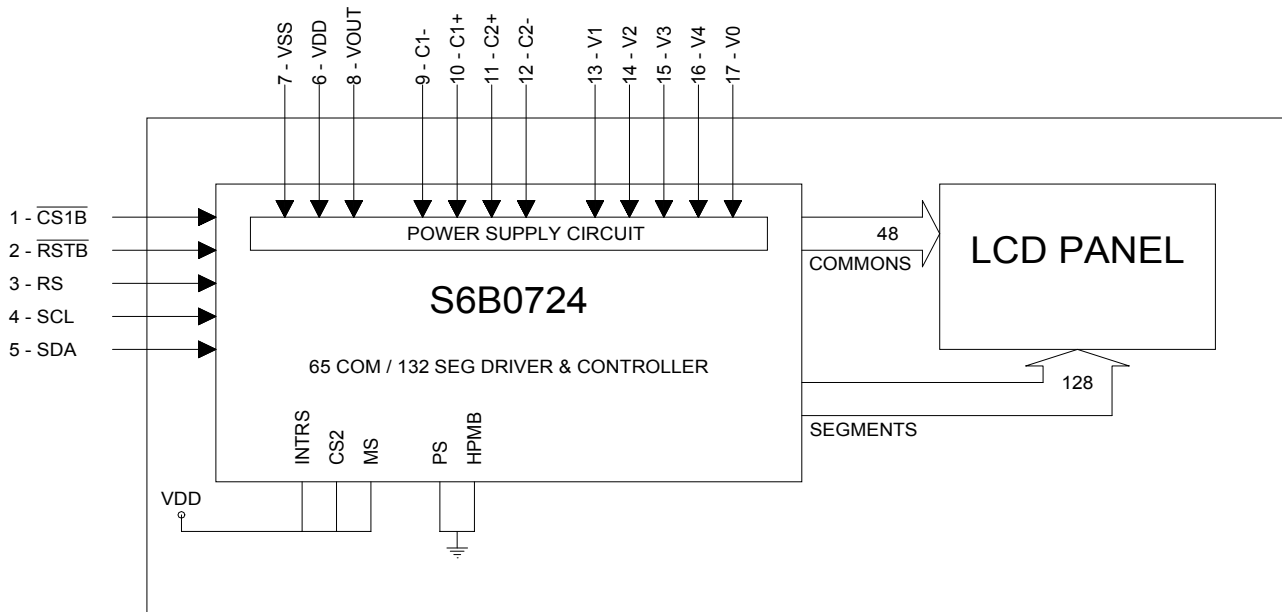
7 - VSS
6 - VDD
8 - VOUT
9 - C1-
10 - C1+
11 - C2+
12 - C2-
13 - V1
14 - V2
15 - V3
16 - V4
17 - V0

1 - $\overline{CS1B}$
2 - $\overline{RSTB}$
3 - RS
4 - SCL
5 - SDA

POWER SUPPLY CIRCUIT

S6B0724

65 COM / 132 SEG DRIVER & CONTROLLER

48
COMMONS

LCD PANEL

128
SEGMENTS

INTRS
CS2
MS
PS
HPMB

VDD